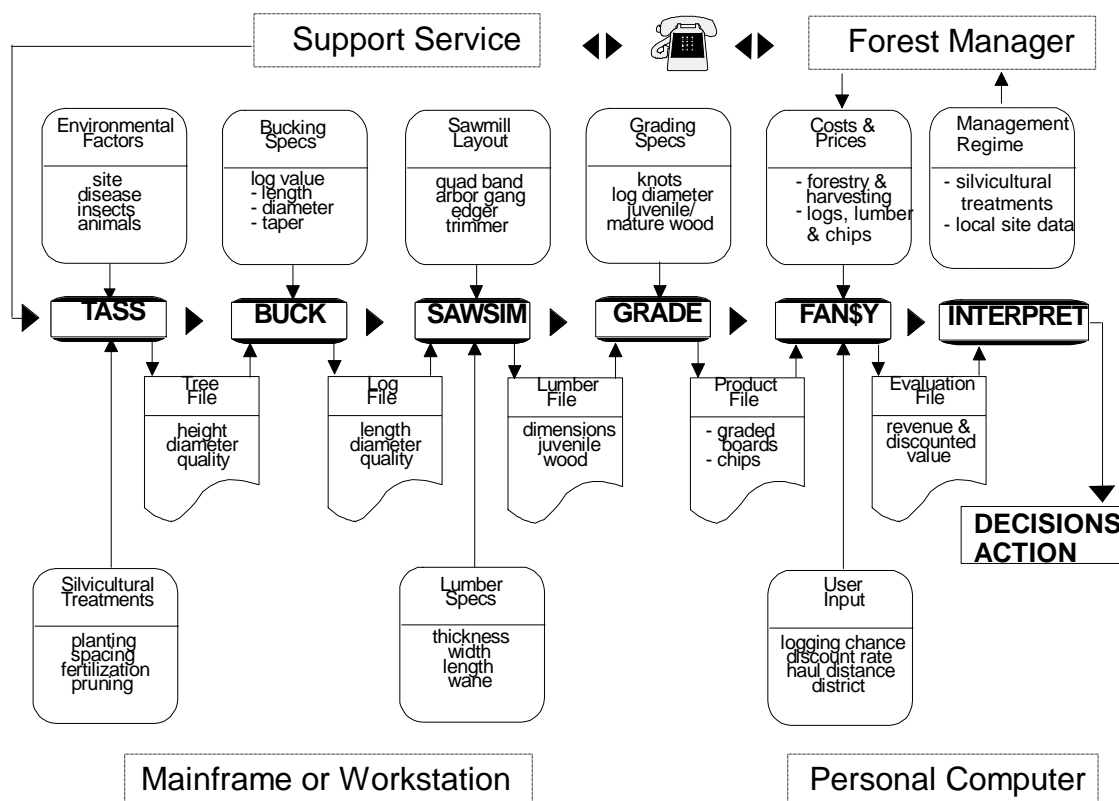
Support Service

Forest Manager

Environmental Factors

site
disease
insects
animals

Bucking Specs

log value
- length
- diameter
- taper

Sawmill Layout

quad band
arbor gang
edger
trimmer

Grading Specs

knots
log diameter
juvenile/ mature wood

Costs & Prices

- forestry & harvesting
- logs, lumber & chips

Management Regime

- silvicultural treatments
- local site data

TASS

BUCK

SAWSIM

GRADE

FAN$Y

INTERPRET

Tree File

height
diameter
quality

Log File

length
diameter
quality

Lumber File

dimensions
juvenile
wood

Product File

- graded boards
- chips

Evaluation File

revenue & discounted value

DECISIONS
ACTION

Silvicultural Treatments

planting
spacing
fertilization
pruning

Lumber Specs

thickness
width
length
wane

User Input

logging chance
discount rate
haul distance
district

Mainframe or Workstation

Personal Computer